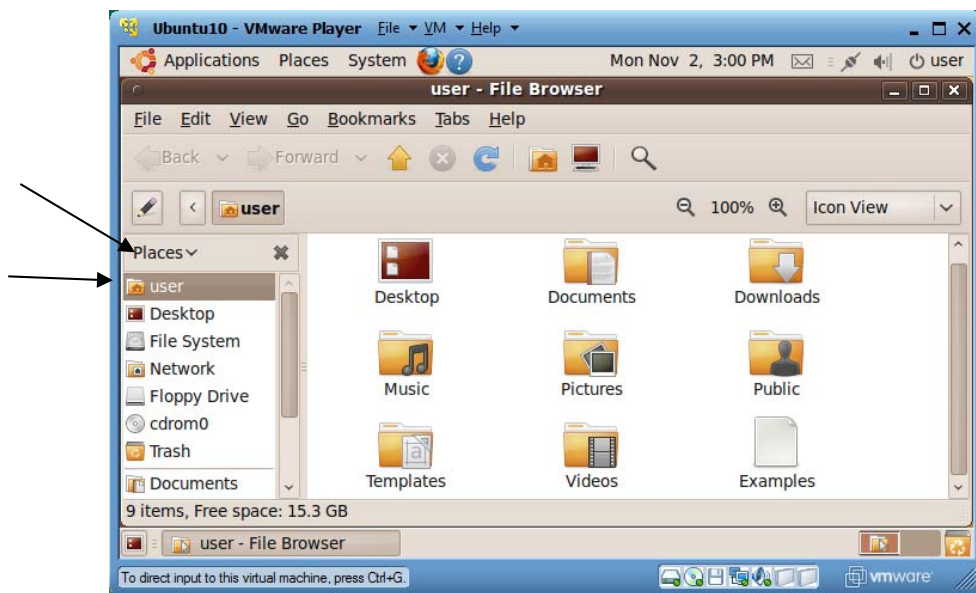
Ubuntu10 - VMware Player File ▾ VM ▾ Help ▾

Applications Places System

Mon Nov 2, 3:00 PM

user

user - File Browser

File Edit View Go Bookmarks Tabs Help

Back Forward

user

100%

Icon View

Places

user
Desktop
File System
Network
Floppy Drive
cdrom0
Trash
Documents

Desktop
Documents
Downloads
Music
Pictures
Public
Templates
Videos
Examples

9 items, Free space: 15.3 GB

user - File Browser

To direct input to this virtual machine, press Ctrl+G.

vmware